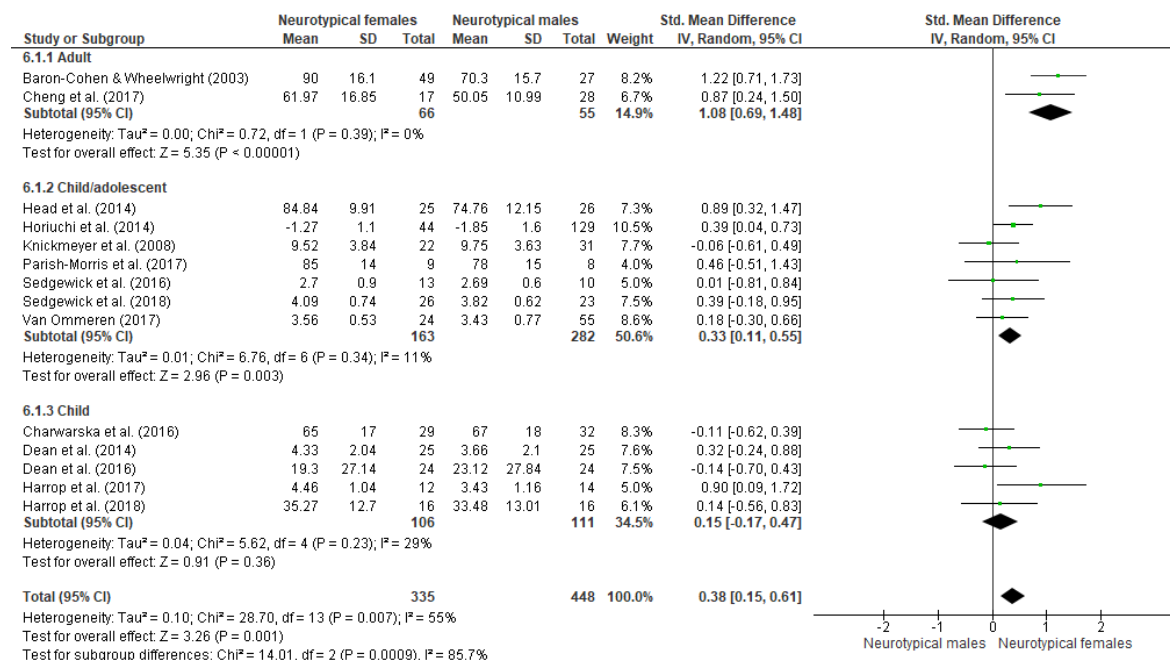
| Study or Subgroup | Neurotypical females Mean | SD | Total | Neurotypical males Mean | SD | Total | Weight | Std. Mean Difference IV, Random, 95% CI |
|---|---|---|---|---|---|---|---|---|
| **6.1.1 Adult** | | | | | | | | |
| Baron-Cohen & Wheelwright (2003) | 90 | 16.1 | 49 | 70.3 | 15.7 | 27 | 8.2% | 1.22 [0.71, 1.73] |
| Cheng et al. (2017) | 61.97 | 16.85 | 17 | 50.05 | 10.99 | 28 | 6.7% | 0.87 [0.24, 1.50] |
| **Subtotal (95% CI)** | | | **66** | | | **55** | **14.9%** | **1.08 [0.69, 1.48]** |

Heterogeneity: Tau² = 0.00; Chi² = 0.72, df = 1 (P = 0.39); I² = 0%
Test for overall effect: Z = 5.35 (P < 0.00001)

| Study or Subgroup | Mean | SD | Total | Mean | SD | Total | Weight | IV, Random, 95% CI |
|---|---|---|---|---|---|---|---|---|
| **6.1.2 Child/adolescent** | | | | | | | | |
| Head et al. (2014) | 84.84 | 9.91 | 25 | 74.76 | 12.15 | 26 | 7.3% | 0.89 [0.32, 1.47] |
| Horiuchi et al. (2014) | -1.27 | 1.1 | 44 | -1.85 | 1.6 | 129 | 10.5% | 0.39 [0.04, 0.73] |
| Knickmeyer et al. (2008) | 9.52 | 3.84 | 22 | 9.75 | 3.63 | 31 | 7.7% | -0.06 [-0.61, 0.49] |
| Parish-Morris et al. (2017) | 85 | 14 | 9 | 78 | 15 | 8 | 4.0% | 0.46 [-0.51, 1.43] |
| Sedgewick et al. (2016) | 2.7 | 0.9 | 13 | 2.69 | 0.6 | 10 | 5.0% | 0.01 [-0.81, 0.84] |
| Sedgewick et al. (2018) | 4.09 | 0.74 | 26 | 3.82 | 0.62 | 23 | 7.5% | 0.39 [-0.18, 0.95] |
| Van Ommeren (2017) | 3.56 | 0.53 | 24 | 3.43 | 0.77 | 55 | 8.6% | 0.18 [-0.30, 0.66] |
| **Subtotal (95% CI)** | | | **163** | | | **282** | **50.6%** | **0.33 [0.11, 0.55]** |

Heterogeneity: Tau² = 0.01; Chi² = 6.76, df = 6 (P = 0.34); I² = 11%
Test for overall effect: Z = 2.96 (P = 0.003)

| Study or Subgroup | Mean | SD | Total | Mean | SD | Total | Weight | IV, Random, 95% CI |
|---|---|---|---|---|---|---|---|---|
| **6.1.3 Child** | | | | | | | | |
| Charwarska et al. (2016) | 65 | 17 | 29 | 67 | 18 | 32 | 8.3% | -0.11 [-0.62, 0.39] |
| Dean et al. (2014) | 4.33 | 2.04 | 25 | 3.66 | 2.1 | 25 | 7.6% | 0.32 [-0.24, 0.88] |
| Dean et al. (2016) | 19.3 | 27.14 | 24 | 23.12 | 27.84 | 24 | 7.5% | -0.14 [-0.70, 0.43] |
| Harrop et al. (2017) | 4.46 | 1.04 | 12 | 3.43 | 1.16 | 14 | 5.0% | 0.90 [0.09, 1.72] |
| Harrop et al. (2018) | 35.27 | 12.7 | 16 | 33.48 | 13.01 | 16 | 6.1% | 0.14 [-0.56, 0.83] |
| **Subtotal (95% CI)** | | | **106** | | | **111** | **34.5%** | **0.15 [-0.17, 0.47]** |

Heterogeneity: Tau² = 0.04; Chi² = 5.62, df = 4 (P = 0.23); I² = 29%
Test for overall effect: Z = 0.91 (P = 0.36)

**Total (95% CI)** **335** **448** **100.0%** **0.38 [0.15, 0.61]**
Heterogeneity: Tau² = 0.10; Chi² = 28.70, df = 13 (P = 0.007); I² = 55%
Test for overall effect: Z = 3.26 (P = 0.001)
Test for subgroup differences: Chi² = 14.01, df = 2 (P = 0.0009), I² = 85.7%

Std. Mean Difference
IV, Random, 95% CI
-2 -1 0 1 2
Neurotypical males Neurotypical females